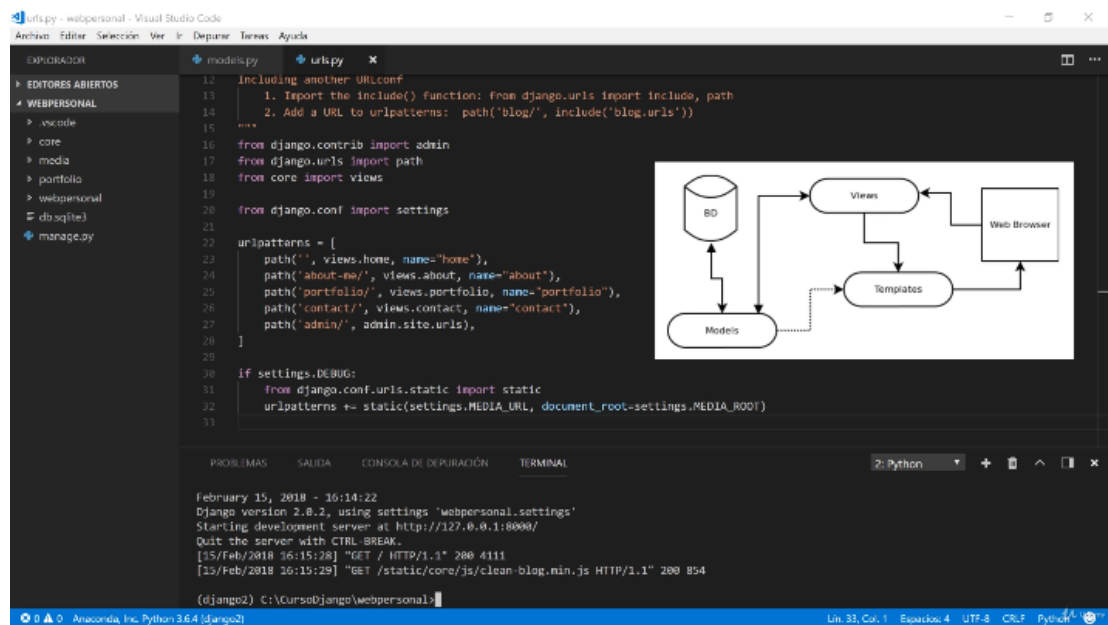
urls.py - webpersonal - Visual Studio Code
Archivo Editar Selección Ver Ir Depurar Tareas Ayuda

EXPLORADOR
▸ EDITORES ABIERTOS
◢ WEBPERSONAL
▸ .vscode
▸ core
▸ media
▸ portfolio
▸ webpersonal
db.sqlite3
manage.py

models.py urls.py ×

12 Including another URLconf
13 1. Import the include() function: from django.urls import include, path
14 2. Add a URL to urlpatterns: path('blog/', include('blog.urls'))
15 """
16 from django.contrib import admin
17 from django.urls import path
18 from core import views
19
20 from django.conf import settings
21
22 urlpatterns = [
23 path('', views.home, name="home"),
24 path('about-me/', views.about, name="about"),
25 path('portfolio/', views.portfolio, name="portfolio"),
26 path('contact/', views.contact, name="contact"),
27 path('admin/', admin.site.urls),
28 ]
29
30 if settings.DEBUG:
31 from django.conf.urls.static import static
32 urlpatterns += static(settings.MEDIA_URL, document_root=settings.MEDIA_ROOT)
33

BD
Views
Web Browser
Templates
Models

PROBLEMAS SALIDA CONSOLA DE DEPURACIÓN TERMINAL 2: Python

February 15, 2018 - 16:14:22
Django version 2.0.2, using settings 'webpersonal.settings'
Starting development server at http://127.0.0.1:8000/
Quit the server with CTRL-BREAK.
[15/Feb/2018 16:15:28] "GET / HTTP/1.1" 200 4111
[15/Feb/2018 16:15:29] "GET /static/core/js/clean-blog.min.js HTTP/1.1" 200 854

(django2) C:\CursoDjango\webpersonal>

⊗ 0 ▲ 0 Anaconda, Inc. Python 3.6.4 (django2) Lín. 33, Col. 1 Espacios: 4 UTF-8 CRLF Python